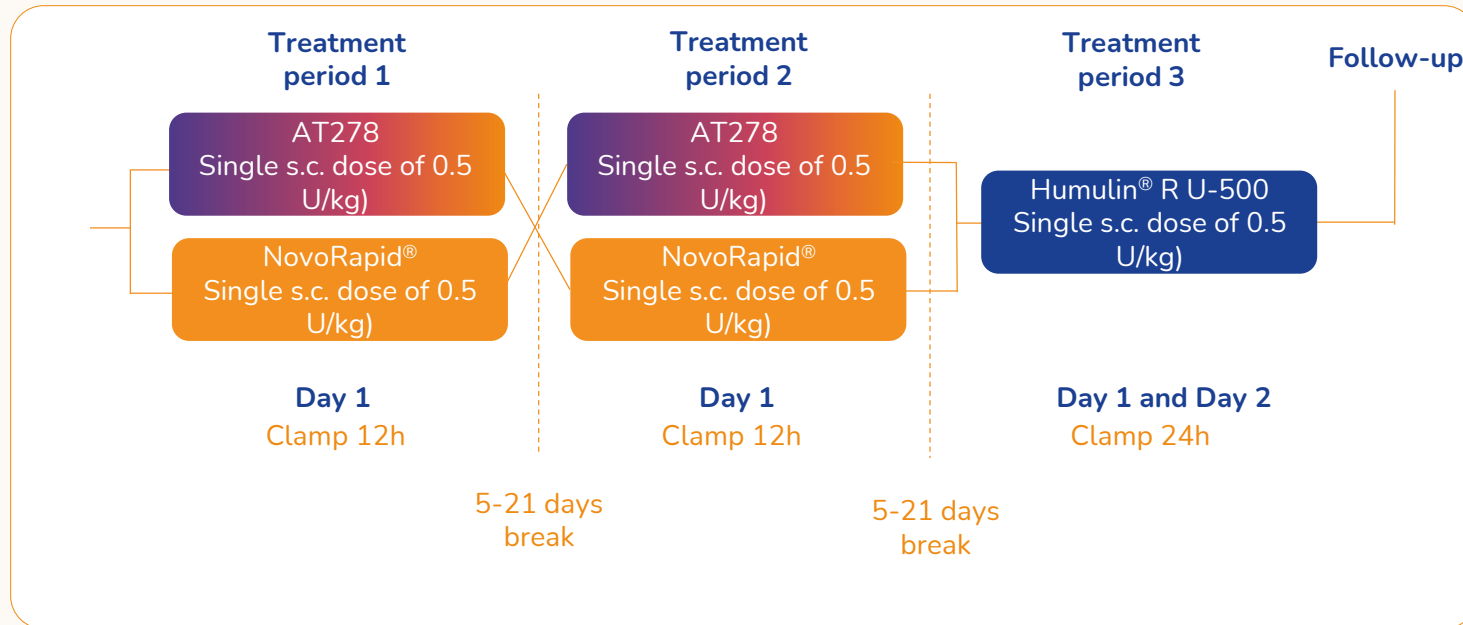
Treatment period 1

AT278
Single s.c. dose of 0.5 U/kg)

NovoRapid®
Single s.c. dose of 0.5 U/kg)

Day 1
Clamp 12h

5-21 days break

Treatment period 2

AT278
Single s.c. dose of 0.5 U/kg)

NovoRapid®
Single s.c. dose of 0.5 U/kg)

Day 1
Clamp 12h

5-21 days break

Treatment period 3

Humulin® R U-500
Single s.c. dose of 0.5 U/kg)

Day 1 and Day 2
Clamp 24h

Follow-up